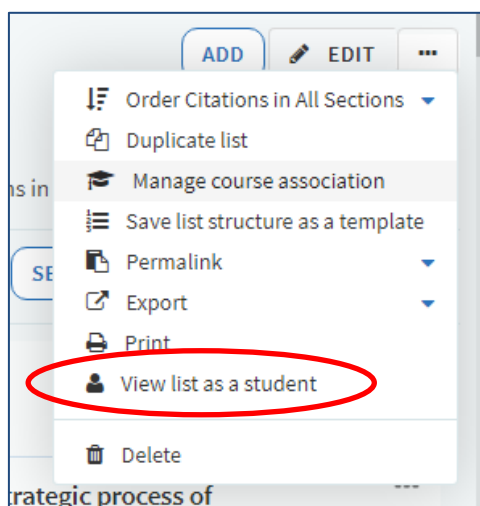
ADD
EDIT
...
Order Citations in All Sections
Duplicate list
ns in
Manage course association
Save list structure as a template
SE
Permalink
Export
Print
View list as a student
Delete
trategic process of
...